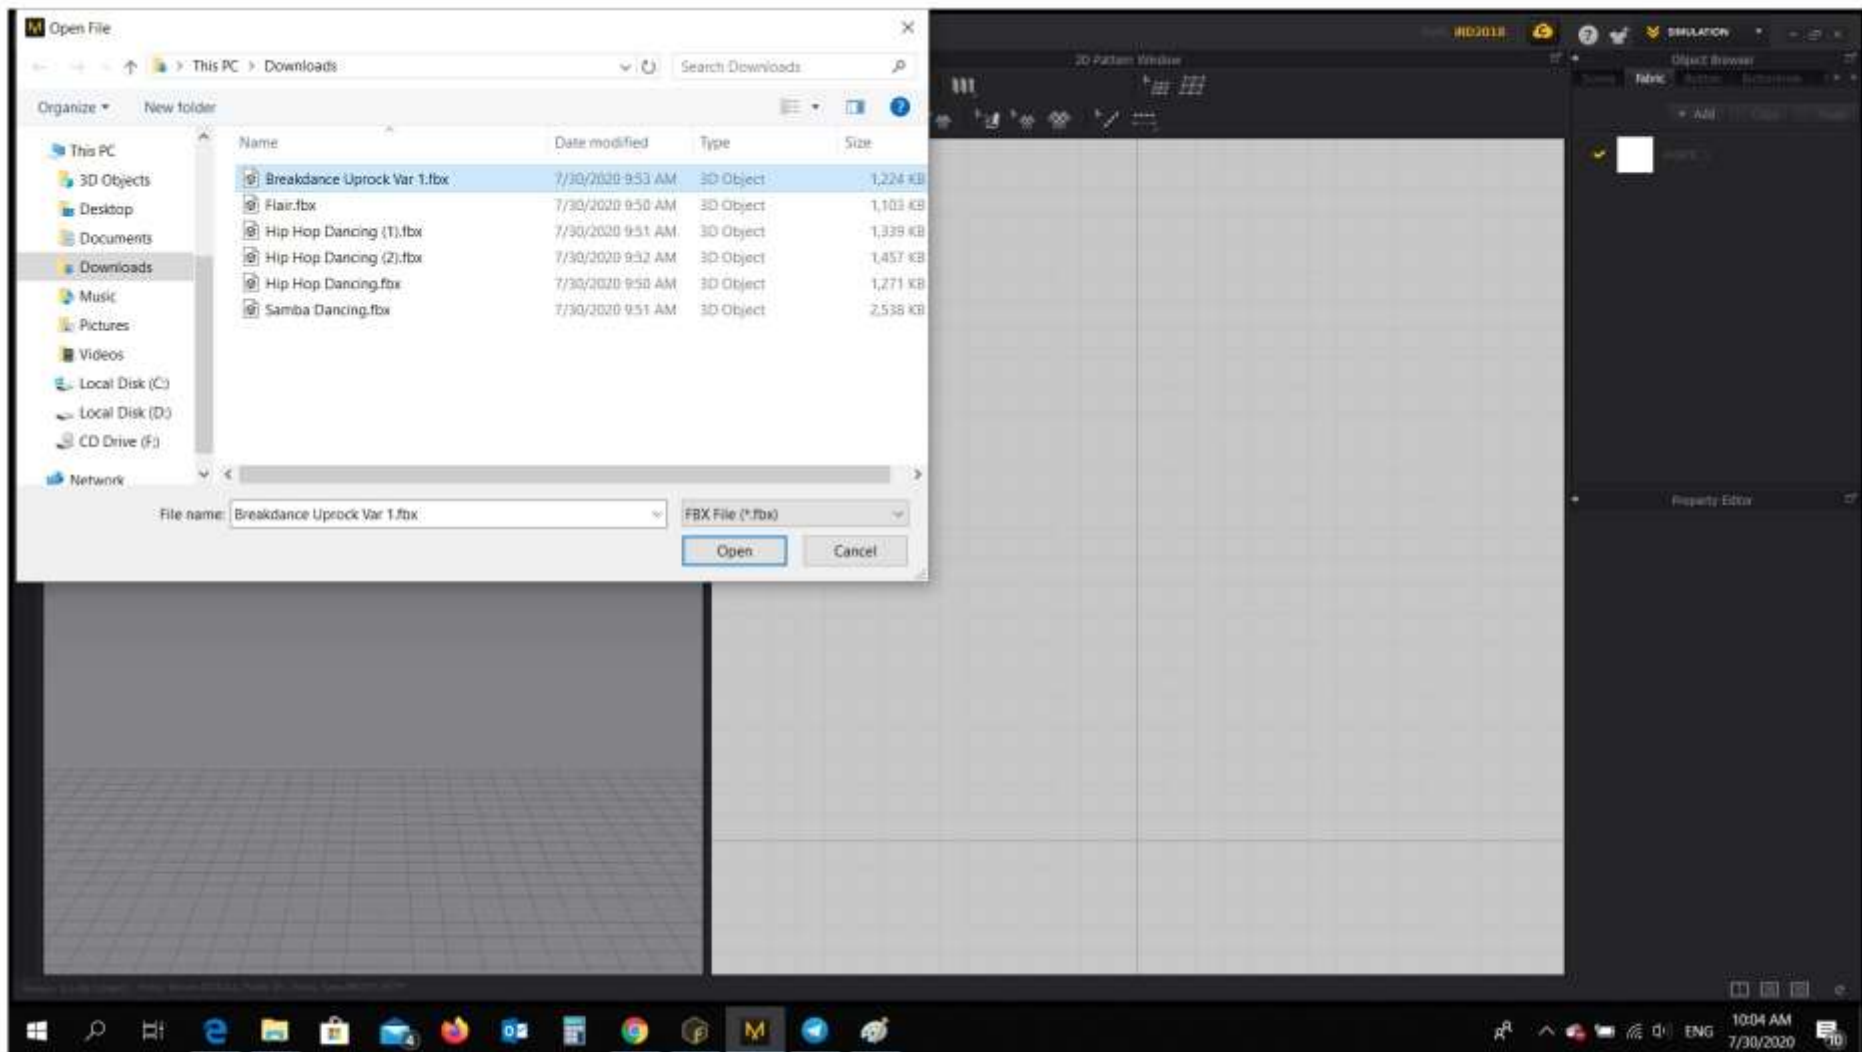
Open File

This PC > Downloads

Search Downloads

Organize ▾ New folder

This PC
3D Objects
Desktop
Documents
Downloads
Music
Pictures
Videos
Local Disk (C:)
Local Disk (D:)
CD Drive (F:)
Network

| Name | Date modified | Type | Size |
|---|---|---|---|
| Breakdance Uprock Var 1.fbx | 7/30/2020 9:53 AM | 3D Object | 1,224 KB |
| Flair.fbx | 7/30/2020 9:50 AM | 3D Object | 1,103 KB |
| Hip Hop Dancing (1).fbx | 7/30/2020 9:51 AM | 3D Object | 1,339 KB |
| Hip Hop Dancing (2).fbx | 7/30/2020 9:52 AM | 3D Object | 1,457 KB |
| Hip Hop Dancing.fbx | 7/30/2020 9:50 AM | 3D Object | 1,271 KB |
| Samba Dancing.fbx | 7/30/2020 9:51 AM | 3D Object | 2,538 KB |

File name: Breakdance Uprock Var 1.fbx

FBX File (*.fbx)

Open Cancel

MD2018

SIMULATION

2D Pattern Window

Object Browser

Fabric

Add

Property Editor

ENG

10:04 AM
7/30/2020